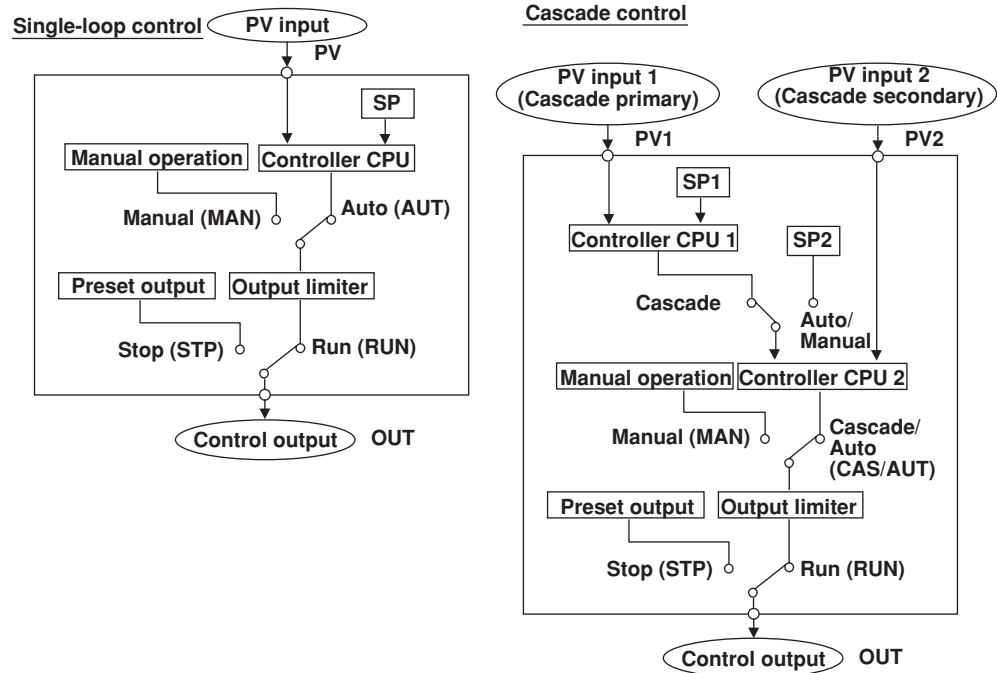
Single-loop control

PV input

PV

SP

Manual operation

Controller CPU

Manual (MAN)

Auto (AUT)

Preset output

Output limiter

Stop (STP)

Run (RUN)

Control output

OUT

Cascade control

PV input 1 (Cascade primary)

PV input 2 (Cascade secondary)

PV1

PV2

SP1

Controller CPU 1

SP2

Cascade

Auto/ Manual

Manual operation

Controller CPU 2

Manual (MAN)

Cascade/ Auto (CAS/AUT)

Preset output

Output limiter

Stop (STP)

Run (RUN)

Control output

OUT